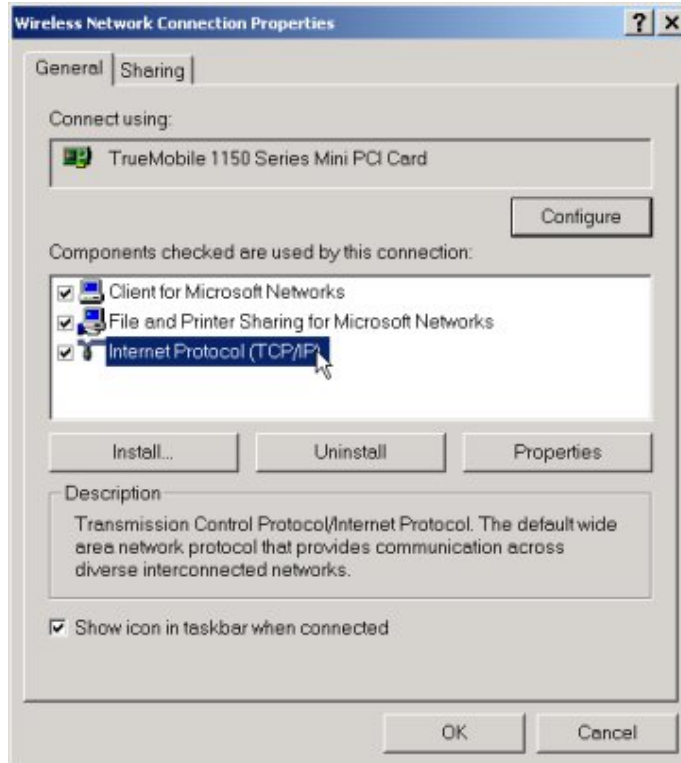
Wireless Network Connection Properties

? ×

General | Sharing

Connect using:

TrueMobile 1150 Series Mini PCI Card

Configure

Components checked are used by this connection:

Client for Microsoft Networks
File and Printer Sharing for Microsoft Networks
Internet Protocol (TCP/IP)

Install...

Uninstall

Properties

Description

Transmission Control Protocol/Internet Protocol. The default wide area network protocol that provides communication across diverse interconnected networks.

Show icon in taskbar when connected

OK

Cancel